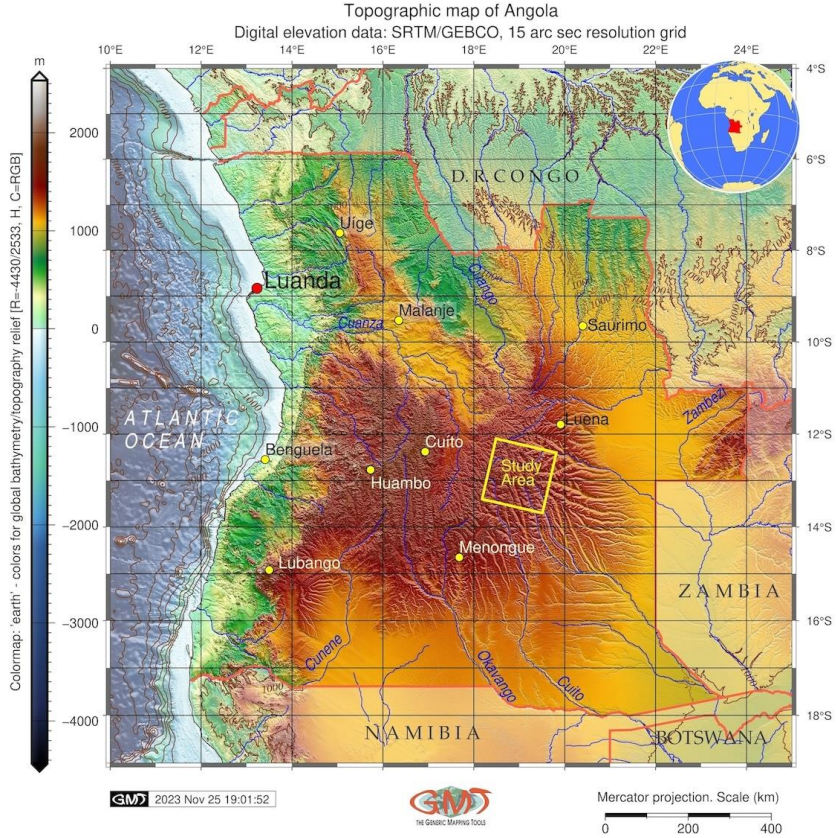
Topographic map of Angola
Digital elevation data: SRTM/GEBCO, 15 arc sec resolution grid

10°E 12°E 14°E 16°E 18°E 20°E 22°E 24°E

4°S
6°S
8°S
10°S
12°S
14°S
16°S
18°S

m
2000
1000
0
-1000
-2000
-3000
-4000

Colormap: 'earth' - colors for global bathymetry/topography relief [R=-4430/2533, H, C=RGB]

D.R.CONGO
Uíge
Luanda
Malanje
Cuanza
Cuango
Saurimo
ATLANTIC OCEAN
Luena
Zambezi
Benguela
Cuito
Huambo
Study Area
Menongue
Lubango
ZAMBIA
Cunene
Okavango
Cuito
NAMIBIA
BOTSWANA
1000
1000
1000

GMT 2023 Nov 25 19:01:52
THE GENERIC MAPPING TOOLS
Mercator projection. Scale (km)
0 200 400